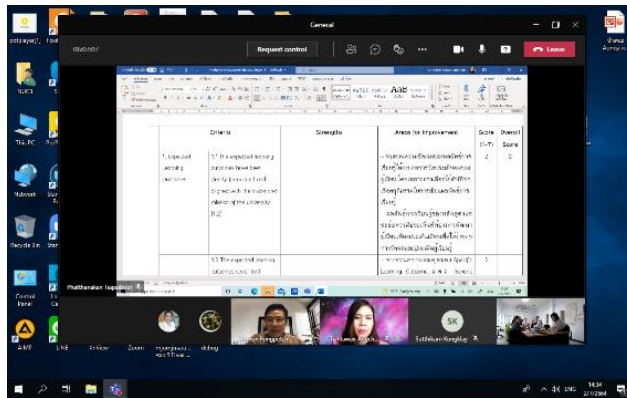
General

Request control

Leave

Criteria

Strengths

Areas for Improvement

Score (1-7)

Overall Score

1. Expected learning outcomes

1.1 The expected learning outcomes have been clearly formulated and aligned with the vision and mission of the university [1]

4

5

1.2 The expected learning outcomes for all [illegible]

5

Phatthanakan Inopadeep

Sutthikan Rungkitay

SK

This PC

Network

Recycle Bin

Control Panel

Zoom

14:34
2/7/2564